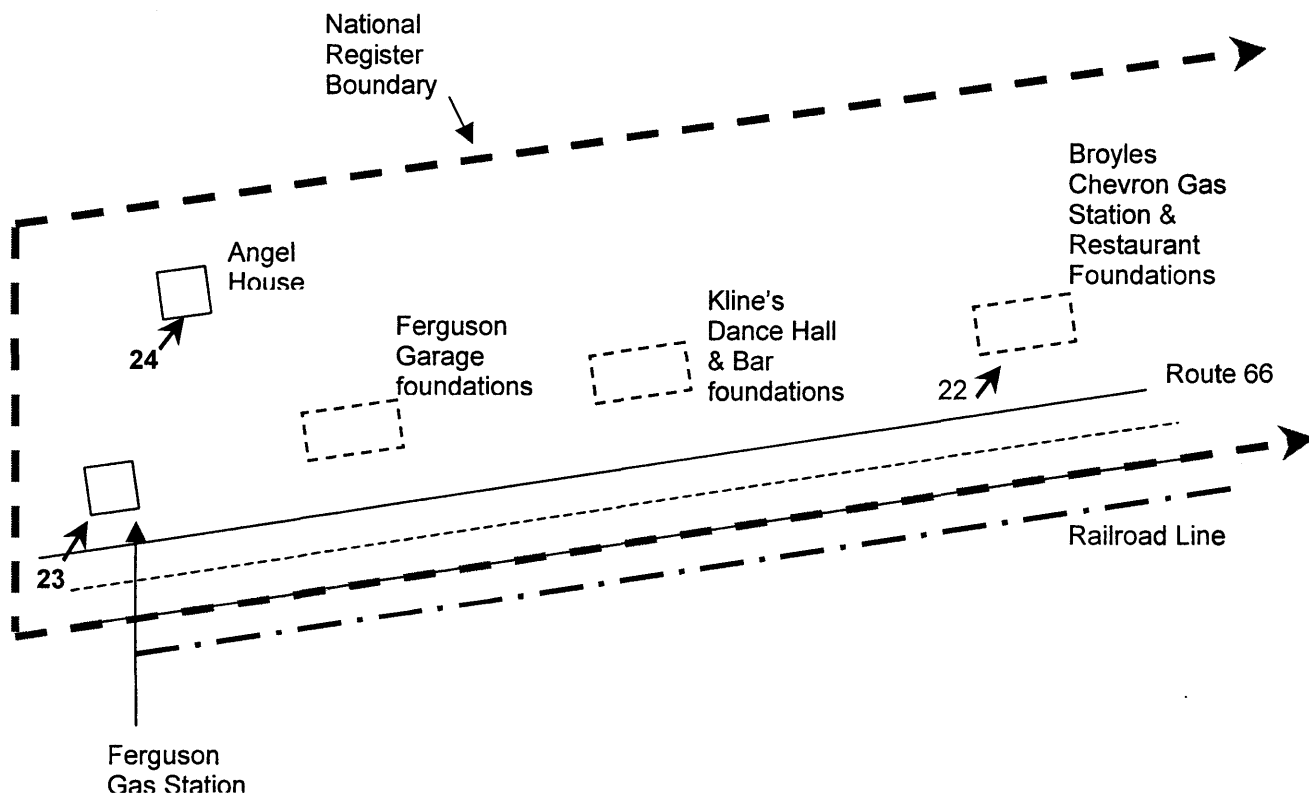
National Register Boundary

Broyles Chevron Gas Station & Restaurant Foundations

Angel House

24

Ferguson Garage foundations

Kline's Dance Hall & Bar foundations

22

Route 66

23

Railroad Line

Ferguson Gas Station